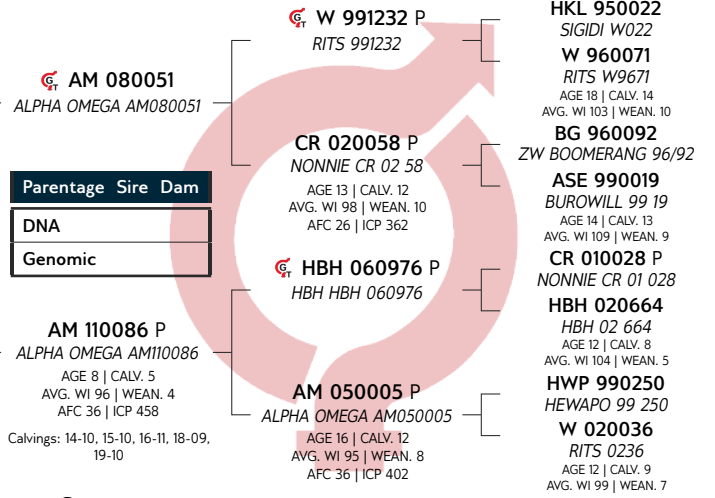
W 991232 P
RITS 991232

AM 080051
ALPHA OMEGA AM080051

HKL 950022
SIGIDI W022

W 960071
RITS W9671
AGE 18 | CALV. 14
AVG. WI 103 | WEAN. 10

CR 020058 P
NONNIE CR 02 58
AGE 13 | CALV. 12
AVG. WI 98 | WEAN. 10
AFC 26 | ICP 362

BG 960092
ZW BOOMERANG 96/92

ASE 990019
BUROWILL 99 19
AGE 14 | CALV. 13
AVG. WI 109 | WEAN. 9

| Parentage Sire Dam |
|---|
| DNA |
| Genomic |

HBH 060976 P
HBH HBH 060976

CR 010028 P
NONNIE CR 01 028

HBH 020664
HBH 02 664
AGE 12 | CALV. 8
AVG. WI 104 | WEAN. 5

AM 110086 P
ALPHA OMEGA AM110086
AGE 8 | CALV. 5
AVG. WI 96 | WEAN. 4
AFC 36 | ICP 458

Calvings: 14-10, 15-10, 16-11, 18-09, 19-10

AM 050005 P
ALPHA OMEGA AM050005
AGE 16 | CALV. 12
AVG. WI 95 | WEAN. 8
AFC 36 | ICP 402

HWP 990250
HEWAPO 99 250

W 020036
RITS 0236
AGE 12 | CALV. 9
AVG. WI 99 | WEAN. 7